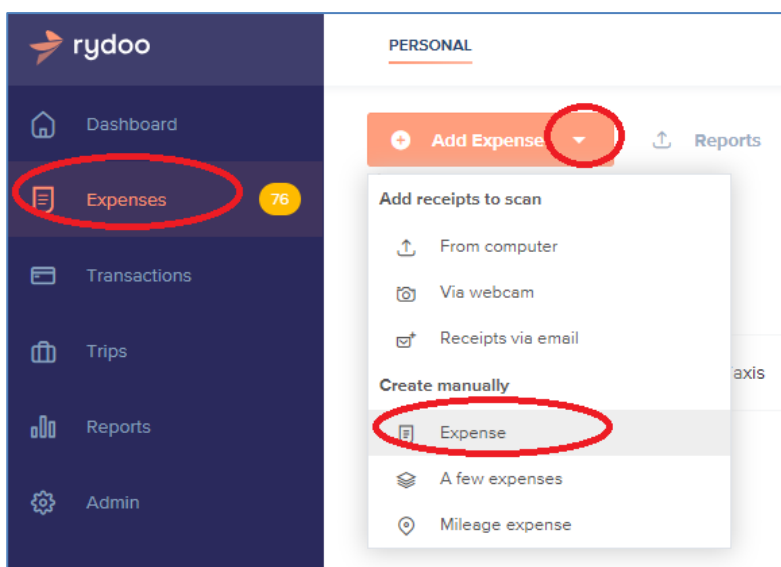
rydoo

PERSONAL

Dashboard

Expenses 76

Transactions

Trips

Reports

Admin

Add Expense

Reports

Add receipts to scan

From computer

Via webcam

Receipts via email

Create manually

Expense

A few expenses

Mileage expense

axis